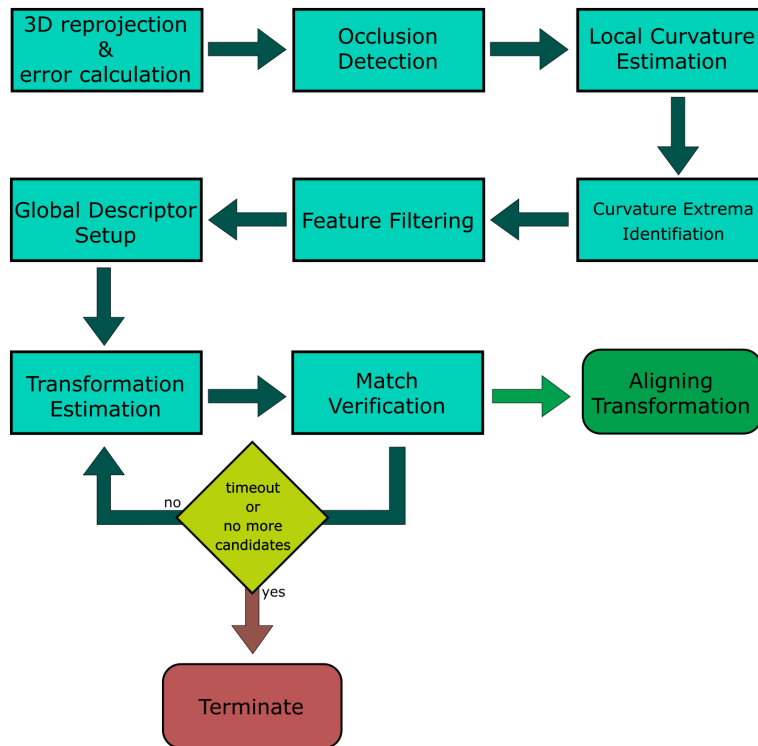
3D reprojection & error calculation

Occlusion Detection

Local Curvature Estimation

Curvature Extrema Identifiation

Feature Filtering

Global Descriptor Setup

Transformation Estimation

Match Verification

Aligning Transformation

no

timeout or no more candidates

yes

Terminate